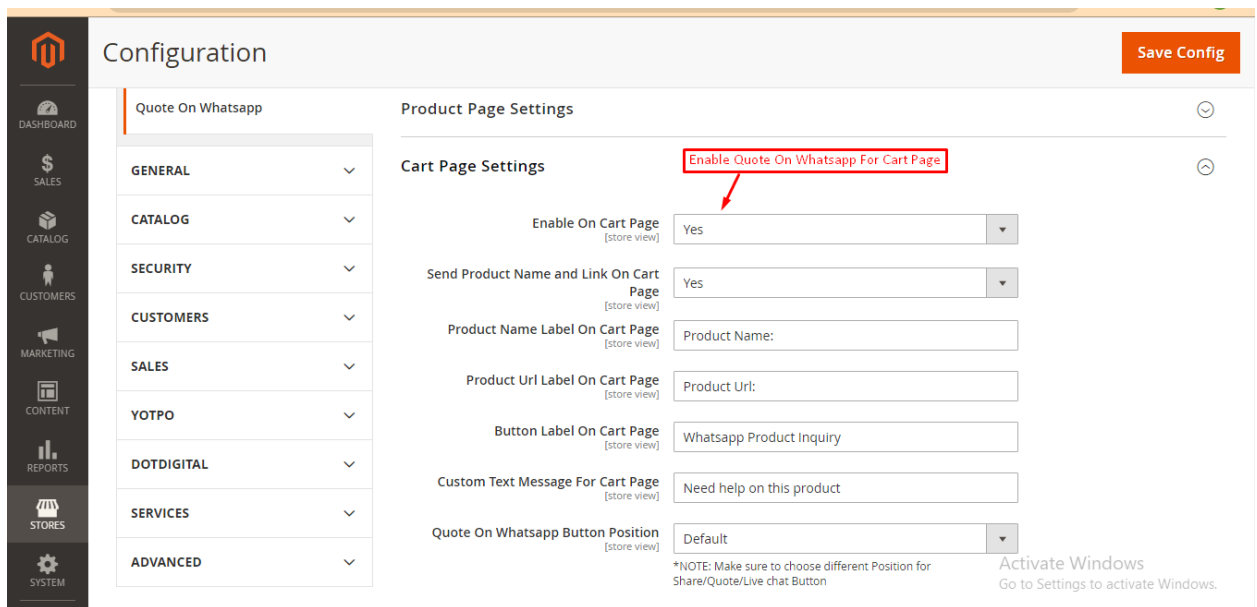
DASHBOARD
SALES
CATALOG
CUSTOMERS
MARKETING
CONTENT
REPORTS
STORES
SYSTEM

Configuration

Save Config

Quote On Whatsapp

GENERAL
CATALOG
SECURITY
CUSTOMERS
SALES
YOTPO
DOTDIGITAL
SERVICES
ADVANCED

Product Page Settings

Cart Page Settings

Enable Quote On Whatsapp For Cart Page

Enable On Cart Page
[store view]
Yes

Send Product Name and Link On Cart Page
[store view]
Yes

Product Name Label On Cart Page
[store view]
Product Name:

Product Url Label On Cart Page
[store view]
Product Url:

Button Label On Cart Page
[store view]
Whatsapp Product Inquiry

Custom Text Message For Cart Page
[store view]
Need help on this product

Quote On Whatsapp Button Position
[store view]
Default
*NOTE: Make sure to choose different Position for Share/Quote/Live chat Button

Activate Windows
Go to Settings to activate Windows.